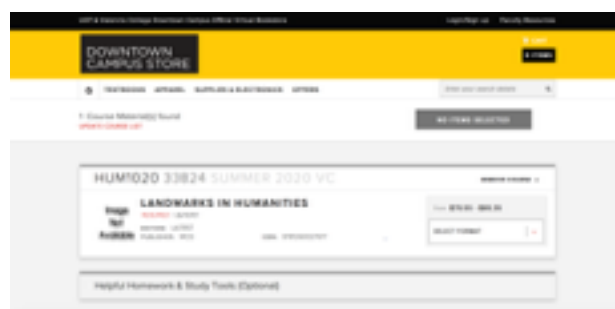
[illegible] Login/Sign up Faculty Resources

DOWNTOWN CAMPUS STORE

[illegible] 0 ITEMS

TEXTBOOKS APPAREL SUPPLIES & ELECTRONICS OFFERS

Enter your search terms

1 Course Material(s) found
UPDATE COURSE LIST

NO ITEMS SELECTED

HUM1020 33824 SUMMER 2020 VC

REMOVE COURSE

Image Not Available

LANDMARKS IN HUMANITIES
REQUIRED · LATEST
EDITION: LATEST
PUBLISHER: MCG
ISBN: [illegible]

From $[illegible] - $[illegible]

SELECT FORMAT

Helpful Homework & Study Tools (Optional)